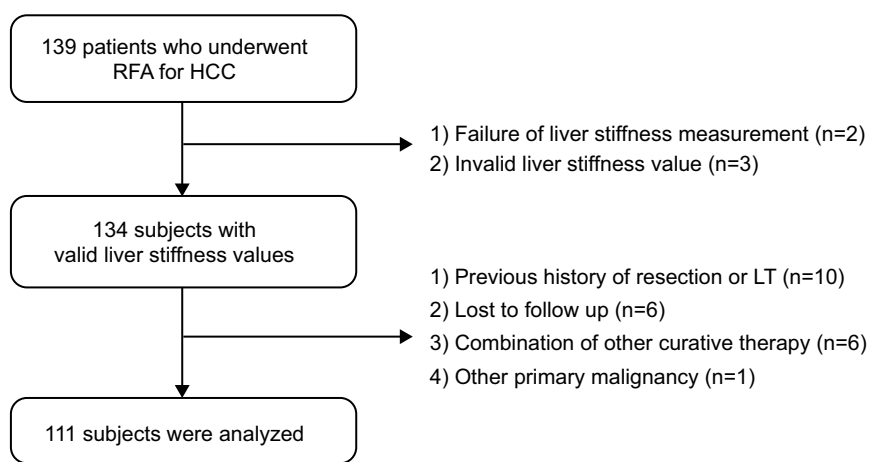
139 patients who underwent RFA for HCC

1) Failure of liver stiffness measurement (n=2)
2) Invalid liver stiffness value (n=3)

134 subjects with valid liver stiffness values

1) Previous history of resection or LT (n=10)
2) Lost to follow up (n=6)
3) Combination of other curative therapy (n=6)
4) Other primary malignancy (n=1)

111 subjects were analyzed